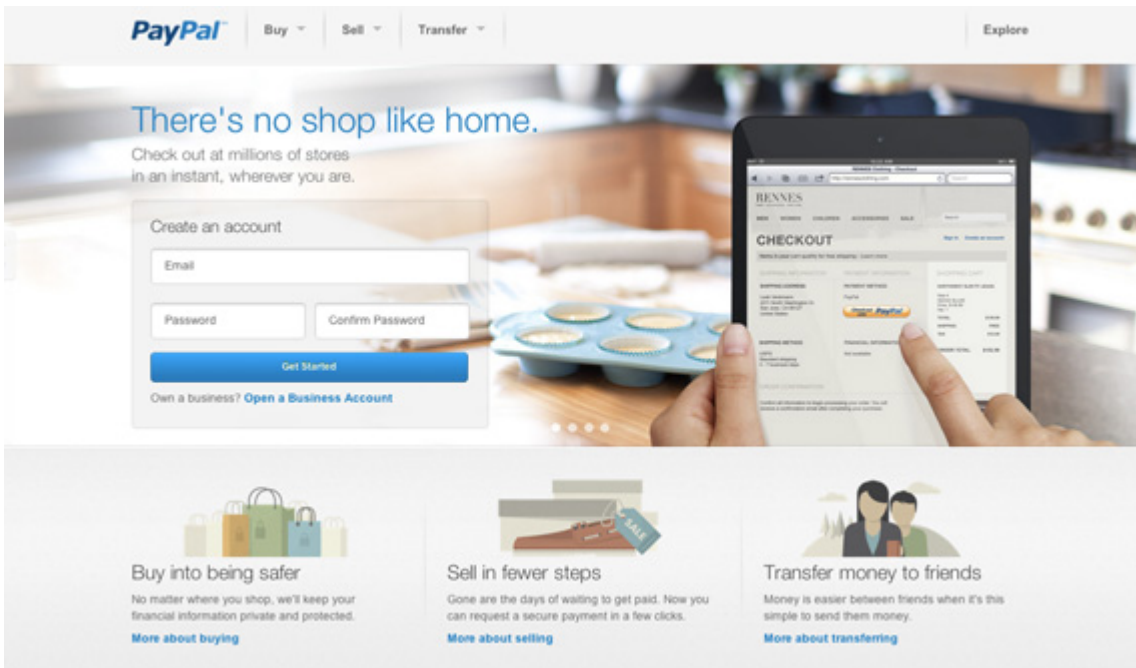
PayPal

Buy

Sell

Transfer

Explore

There's no shop like home.

Check out at millions of stores in an instant, wherever you are.

Create an account

Email

Password

Confirm Password

Get Started

Own a business? Open a Business Account

RENNES

CHECKOUT

SALE

Buy into being safer

No matter where you shop, we'll keep your financial information private and protected.

More about buying

Sell in fewer steps

Gone are the days of waiting to get paid. Now you can request a secure payment in a few clicks.

More about selling

Transfer money to friends

Money is easier between friends when it's this simple to send them money.

More about transferring